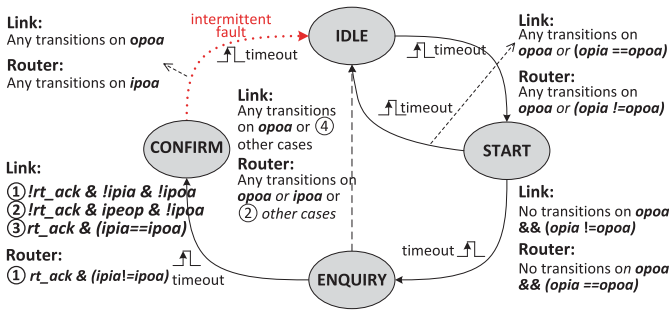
Link:
Any transitions on opoa

Router:
Any transitions on ipoa

intermittent fault

timeout

IDLE

timeout

Link:
Any transitions on opoa or (opia ==opoa)

Router:
Any transitions on opoa or (opia !=opoa)

timeout

Link:
Any transitions on opoa or ④ other cases

Router:
Any transitions on opoa or ipoa or ② other cases

CONFIRM

START

Link:
① !rt_ack & !ipia & !ipoa
② !rt_ack & ipeop & !ipoa
③ rt_ack & (ipia==ipoa)

Router:
① rt_ack & (ipia!=ipoa)

timeout

ENQUIRY

timeout

Link:
No transitions on opoa && (opia !=opoa)

Router:
No transitions on opoa && (opia ==opoa)